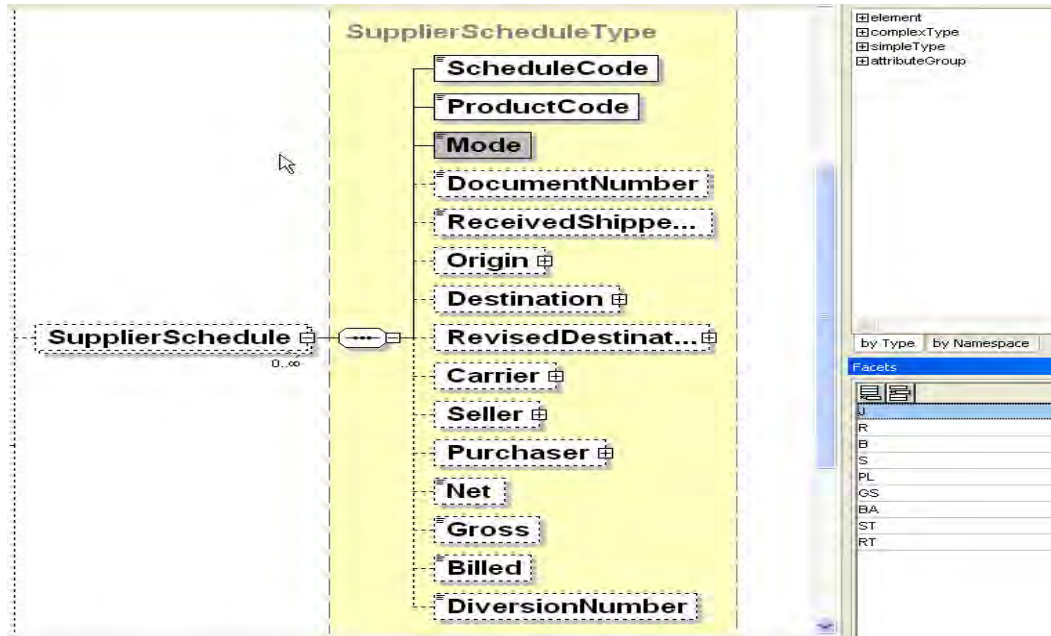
SupplierScheduleType

ScheduleCode

ProductCode

Mode

DocumentNumber

ReceivedShippe...

Origin

Destination

SupplierSchedule

0..∞

RevisedDestinat...

Carrier

Seller

Purchaser

Net

Gross

Billed

DiversionNumber

element
complexType
simpleType
attributeGroup

by Type | by Namespace

Facets

J
R
B
S
PL
GS
BA
ST
RT